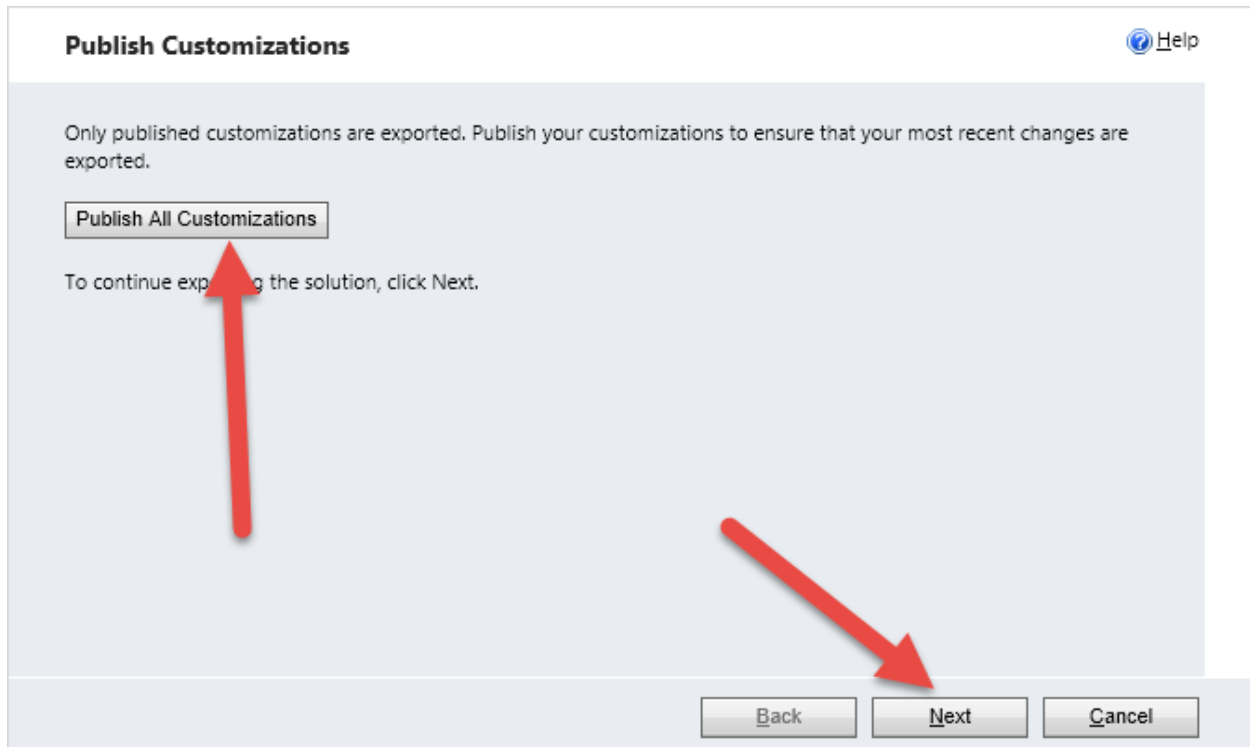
Publish Customizations

Help

Only published customizations are exported. Publish your customizations to ensure that your most recent changes are exported.

Publish All Customizations

To continue exp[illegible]g the solution, click Next.

Back

Next

Cancel